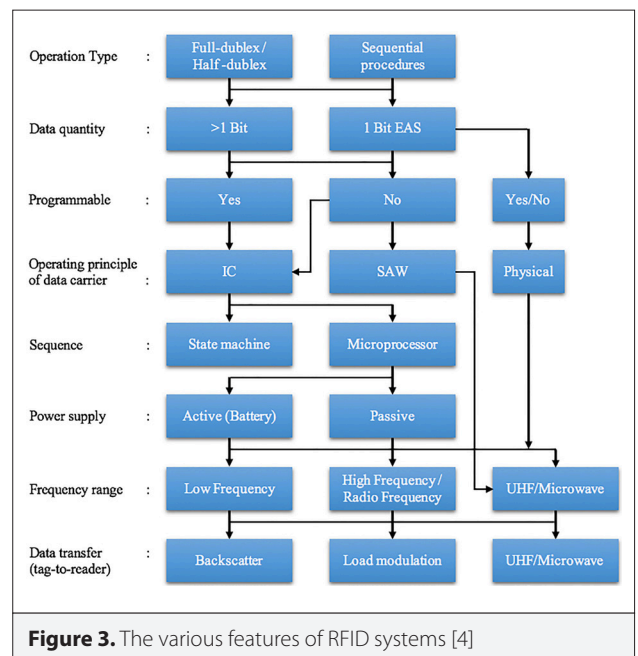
Operation Type : Full-dublex / Half -dublex | Sequential procedures

Data quantity : >1 Bit | 1 Bit EAS

Programmable : Yes | No | Yes/No

Operating principle of data carrier : IC | SAW | Physical

Sequence : State machine | Microprocessor

Power supply : Active (Battery) | Passive

Frequency range : Low Frequency | High Frequency / Radio Frequency | UHF/Microwave

Data transfer (tag-to-reader) : Backscatter | Load modulation | UHF/Microwave

**Figure 3.** The various features of RFID systems [4]